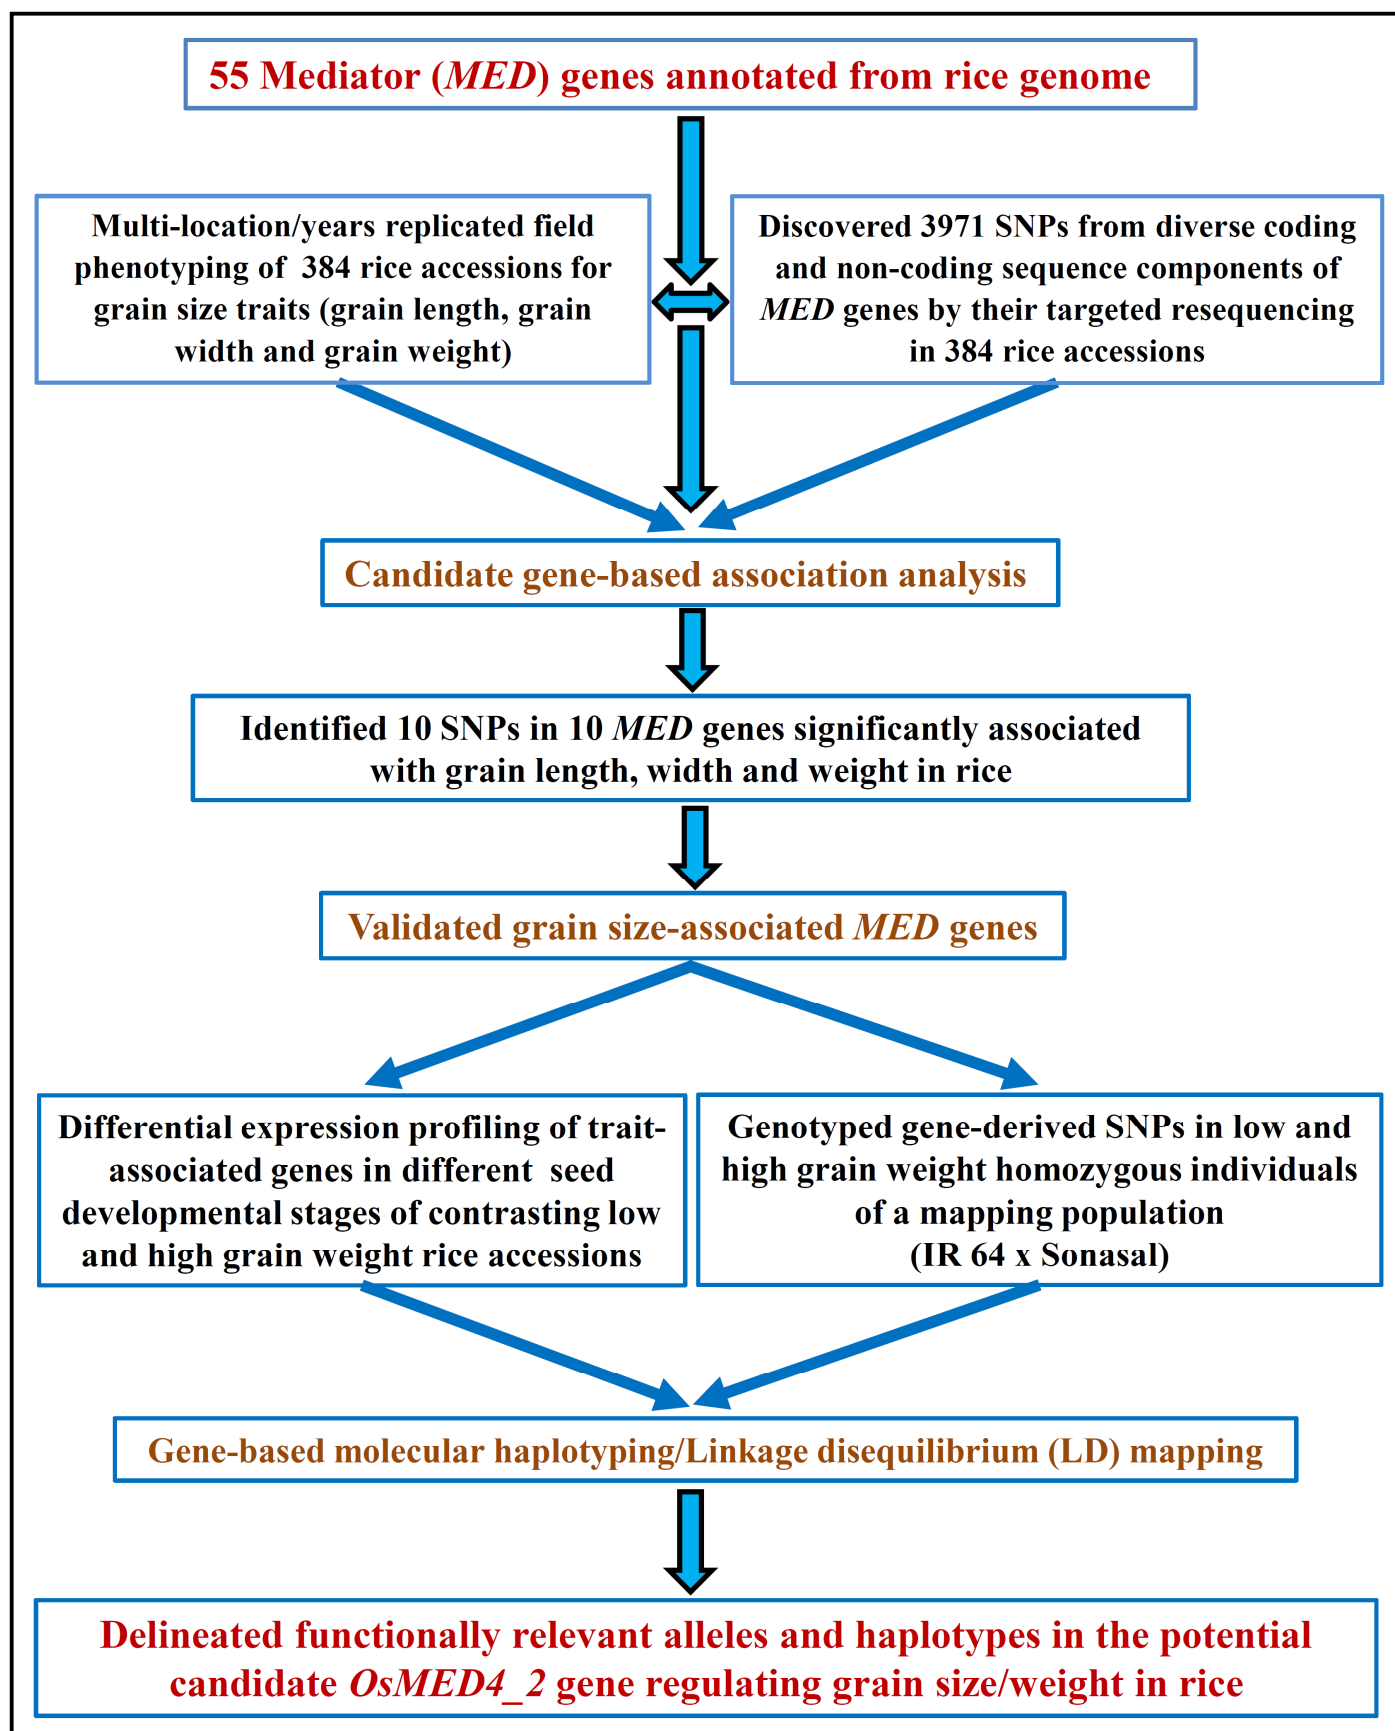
55 Mediator (*MED*) genes annotated from rice genome

Multi-location/years replicated field phenotyping of 384 rice accessions for grain size traits (grain length, grain width and grain weight)

Discovered 3971 SNPs from diverse coding and non-coding sequence components of *MED* genes by their targeted resequencing in 384 rice accessions

Candidate gene-based association analysis

Identified 10 SNPs in 10 *MED* genes significantly associated with grain length, width and weight in rice

Validated grain size-associated *MED* genes

Differential expression profiling of trait-associated genes in different seed developmental stages of contrasting low and high grain weight rice accessions

Genotyped gene-derived SNPs in low and high grain weight homozygous individuals of a mapping population (IR 64 x Sonasal)

Gene-based molecular haplotyping/Linkage disequilibrium (LD) mapping

Delineated functionally relevant alleles and haplotypes in the potential candidate *OsMED4_2* gene regulating grain size/weight in rice